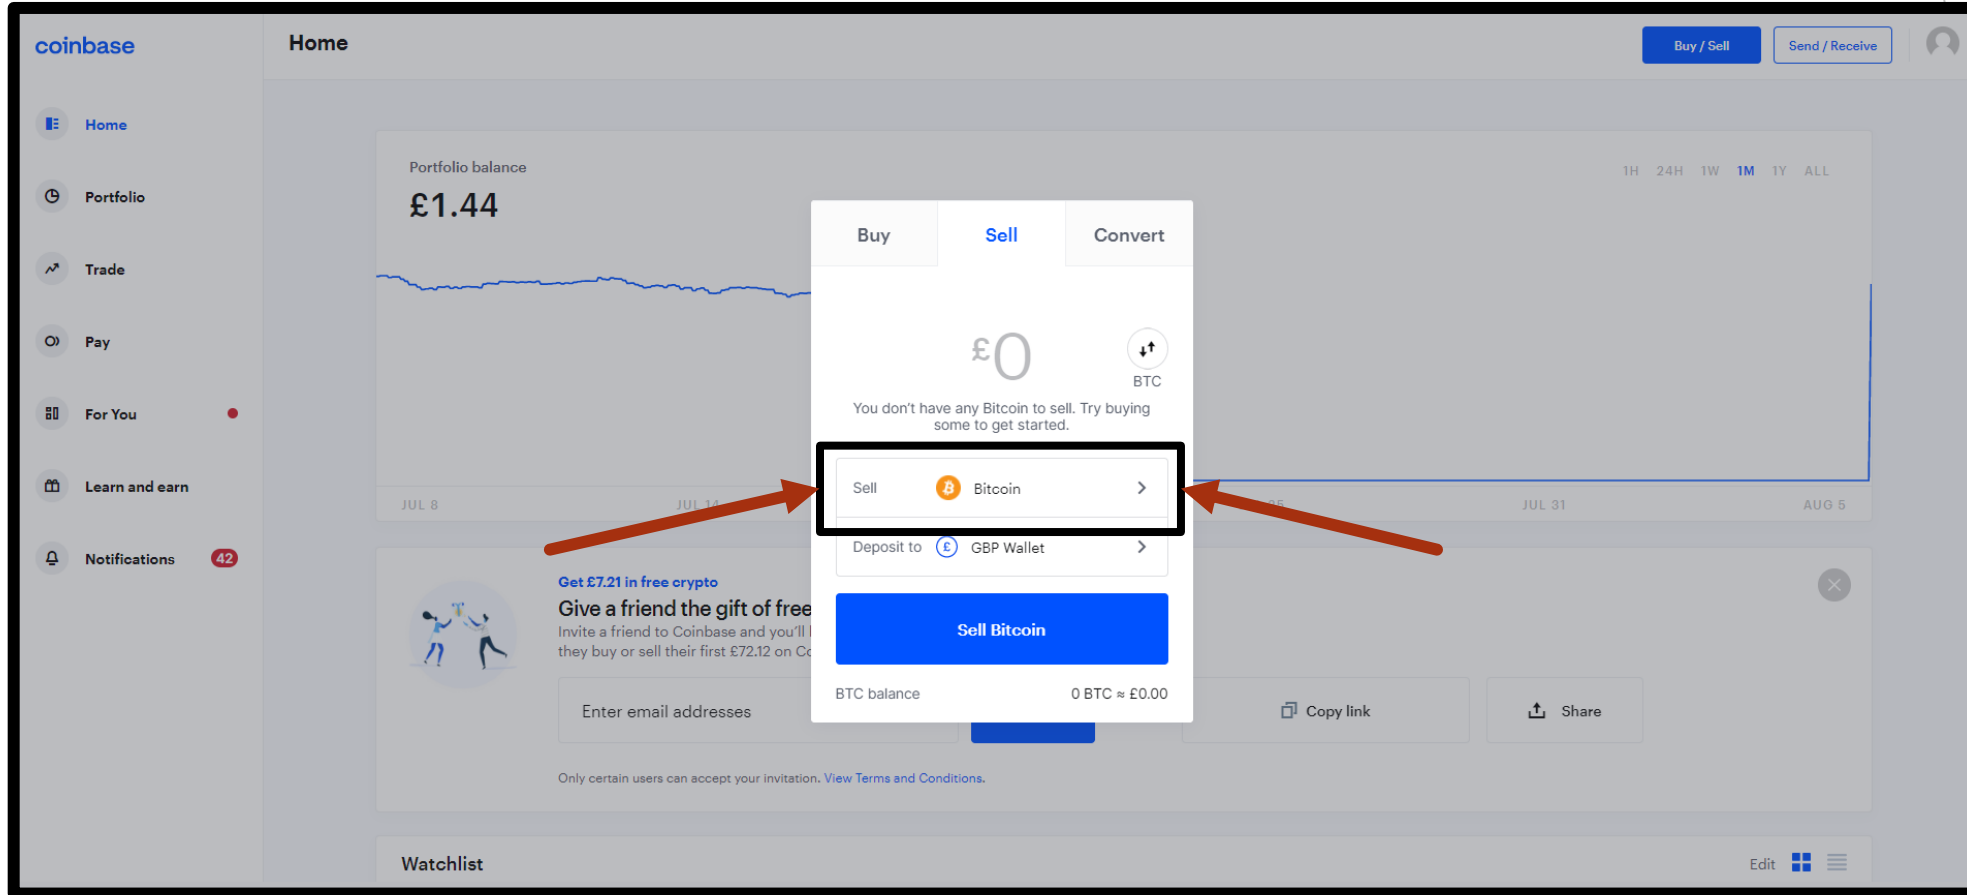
coinbase

Home

Buy / Sell

Send / Receive

Home

Portfolio

Trade

Pay

For You

Learn and earn

Notifications 42

Portfolio balance

£1.44

1H 24H 1W 1M 1Y ALL

JUL 8 JUL 14 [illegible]25 JUL 31 AUG 5

Buy Sell Convert

£0

BTC

You don't have any Bitcoin to sell. Try buying some to get started.

Sell Bitcoin

Deposit to GBP Wallet

Sell Bitcoin

BTC balance 0 BTC ≈ £0.00

Get £7.21 in free crypto

Give a friend the gift of free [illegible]

Invite a friend to Coinbase and you'll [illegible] they buy or sell their first £72.12 on C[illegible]

Enter email addresses

Copy link

Share

Only certain users can accept your invitation. View Terms and Conditions.

Watchlist

Edit